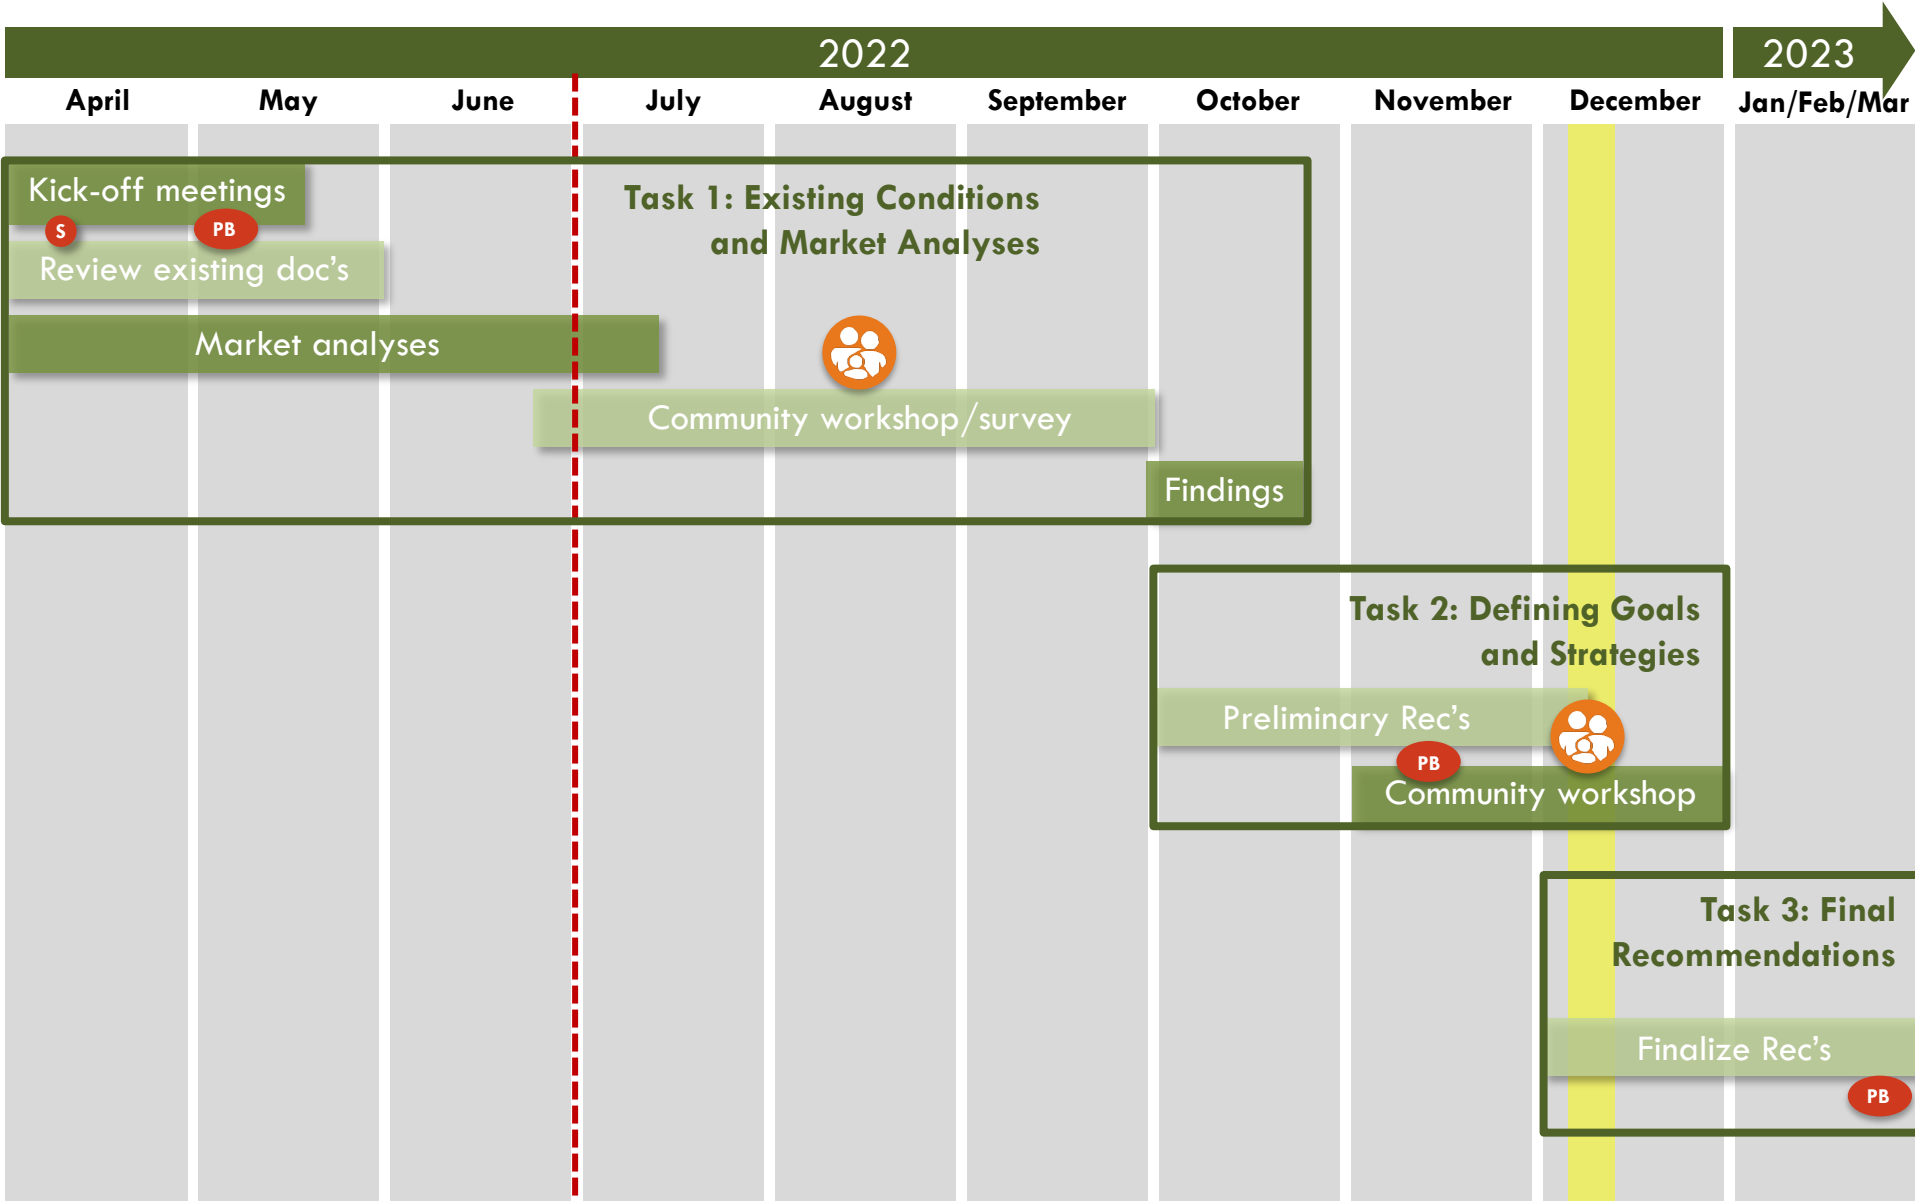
2022

2023

April May June July August September October November December Jan/Feb/Mar

Kick-off meetings

S

PB

Review existing doc's

Task 1: Existing Conditions and Market Analyses

Market analyses

Community workshop/survey

Findings

Task 2: Defining Goals and Strategies

Preliminary Rec's

PB

Community workshop

Task 3: Final Recommendations

Finalize Rec's

PB